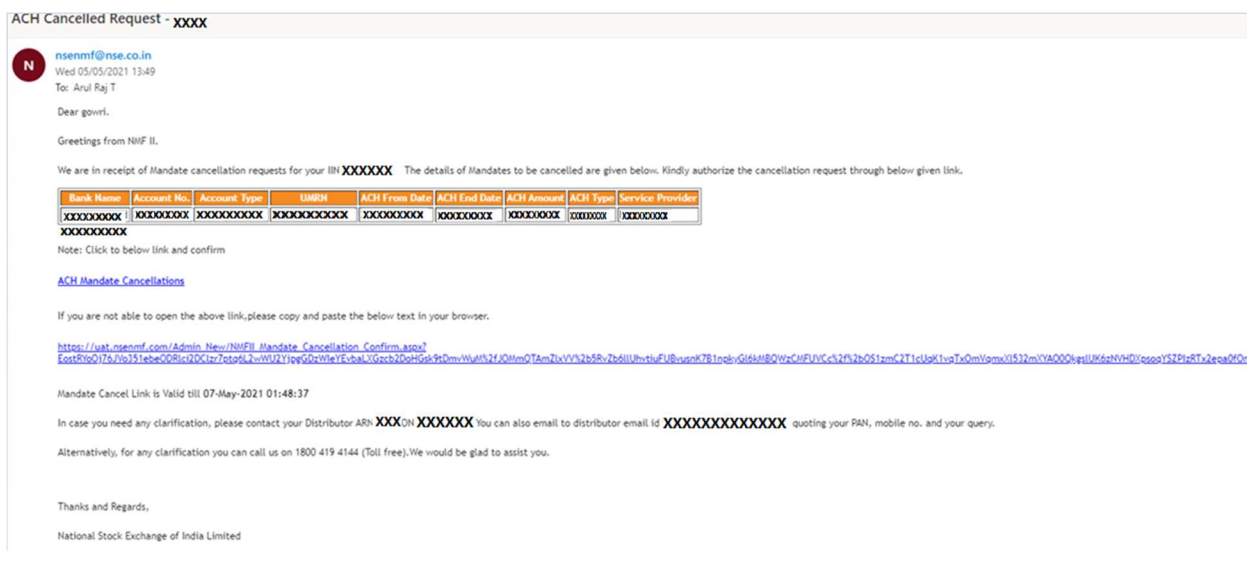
ACH Cancelled Request - XXXX

N

nsenmf@nse.co.in
Wed 05/05/2021 13:49
To: Arul Raj T

Dear gowri.

Greetings from NMF II.

We are in receipt of Mandate cancellation requests for your IIN XXXXXX The details of Mandates to be cancelled are given below. Kindly authorize the cancellation request through below given link.

| Bank Name | Account No. | Account Type | UMRN | ACH From Date | ACH End Date | ACH Amount | ACH Type | Service Provider |
|---|---|---|---|---|---|---|---|---|
| XXXXXXXXX | XXXXXXXX | XXXXXXXXX | XXXXXXXXXX | XXXXXXXXX | XXXXXXXX | XXXXXXXX | XXXXXXX | XXXXXXXX |

XXXXXXXXX

Note: Click to below link and confirm

ACH Mandate Cancellations

If you are not able to open the above link,please copy and paste the below text in your browser.

https://uat.nsenmf.com/Admin_New/NMFII_Mandate_Cancellation_Confirm.aspx?EostRYoOj76JVo351ebeODRlci2DClzr7ptg6L2wWU2YjpeGDzWleYEvbaLXGzcb2DoHGsk9tDmvWuM%2fJOMmQTAmZlxVV%2b5RvZb6llUhvtiuFUBvusnK7B1npkyGl6kMBQWzCMFUVCc%2f%2bOS1zmC2T1cUgK1vqTxOmVgmxXl532mXYAOOQkgslUK6zNVHDXpsogYSZPlzRTx2epa0fO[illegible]

Mandate Cancel Link is Valid till 07-May-2021 01:48:37

In case you need any clarification, please contact your Distributor ARN XXXON XXXXXX You can also email to distributor email id XXXXXXXXXXXXX quoting your PAN, mobile no. and your query.

Alternatively, for any clarification you can call us on 1800 419 4144 (Toll free).We would be glad to assist you.

Thanks and Regards,

National Stock Exchange of India Limited